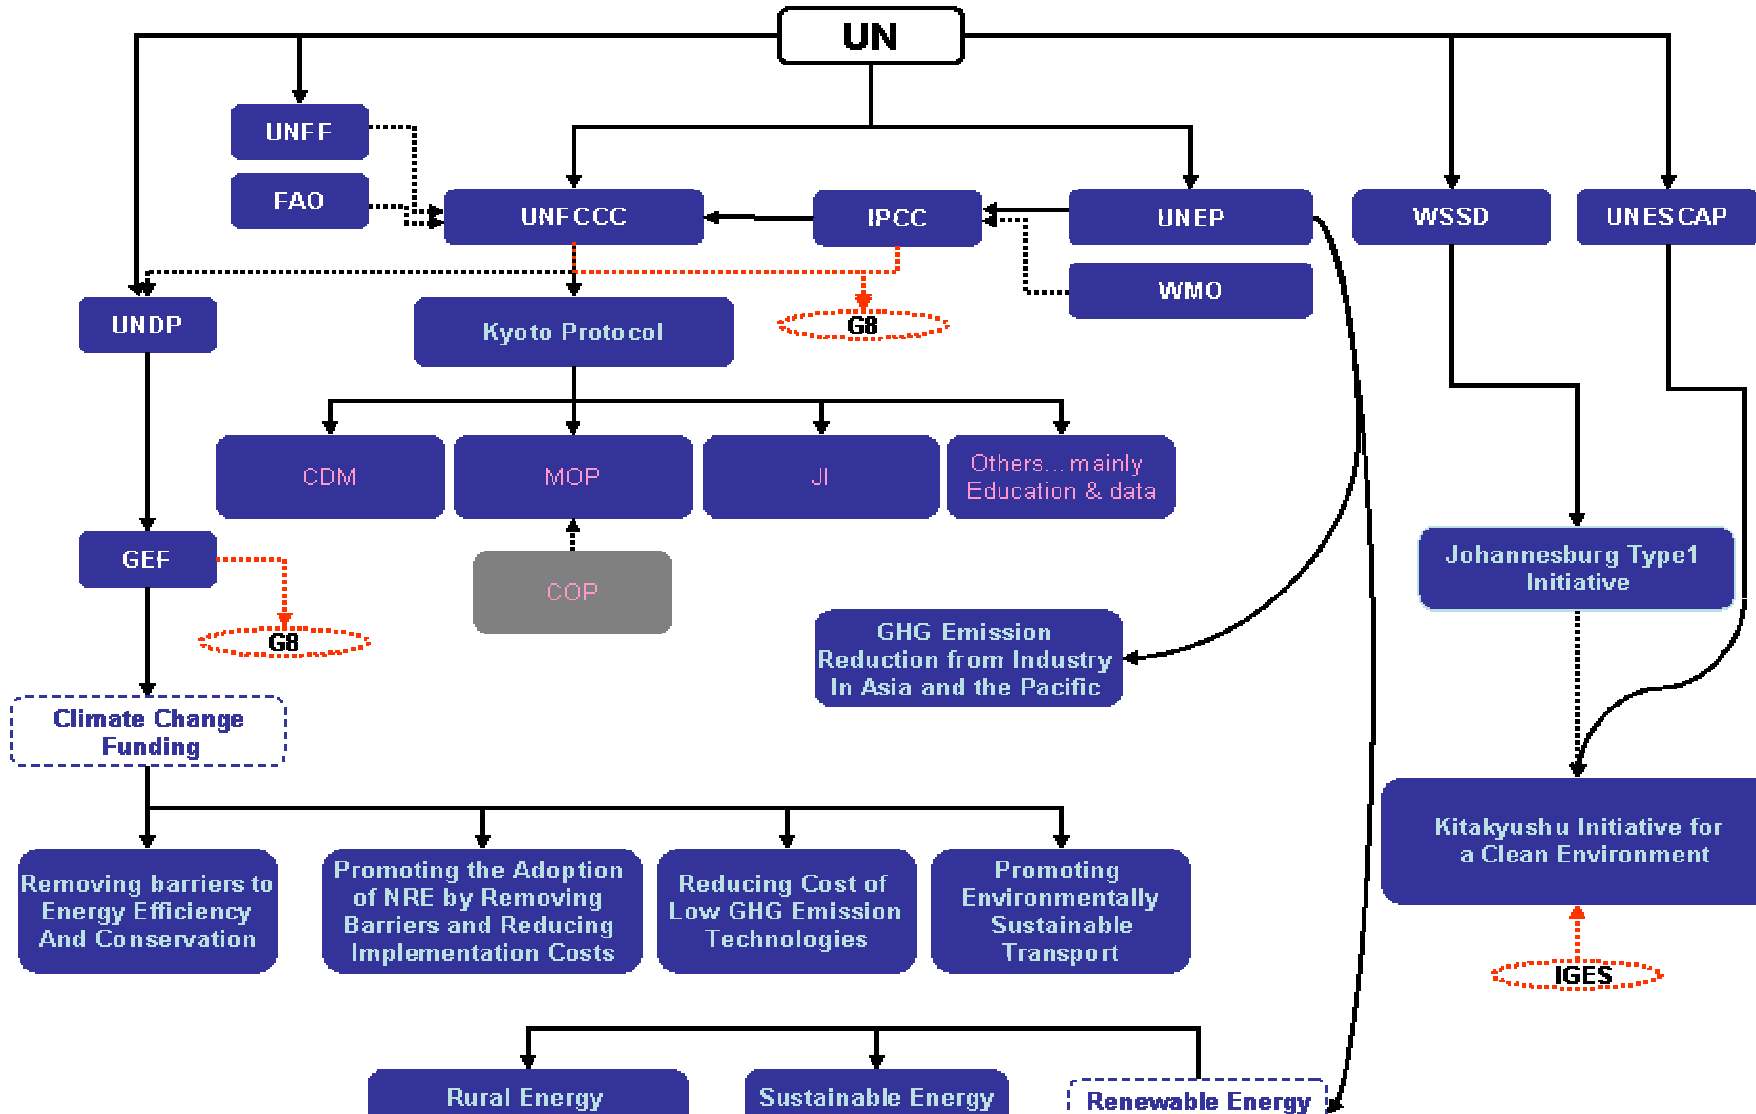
UN

UNFF

FAO

UNFCCC

IPCC

UNEP

WSSD

UNESCAP

WMO

UNDP

Kyoto Protocol

G8

CDM

MOP

JI

Others…mainly Education & data

GEF

COP

G8

Johannesburg Type1 Initiative

GHG Emission Reduction from Industry In Asia and the Pacific

Climate Change Funding

Kitakyushu Initiative for a Clean Environment

Removing barriers to Energy Efficiency And Conservation

Promoting the Adoption of NRE by Removing Barriers and Reducing Implementation Costs

Reducing Cost of Low GHG Emission Technologies

Promoting Environmentally Sustainable Transport

IGES

Rural Energy

Sustainable Energy

Renewable Energy